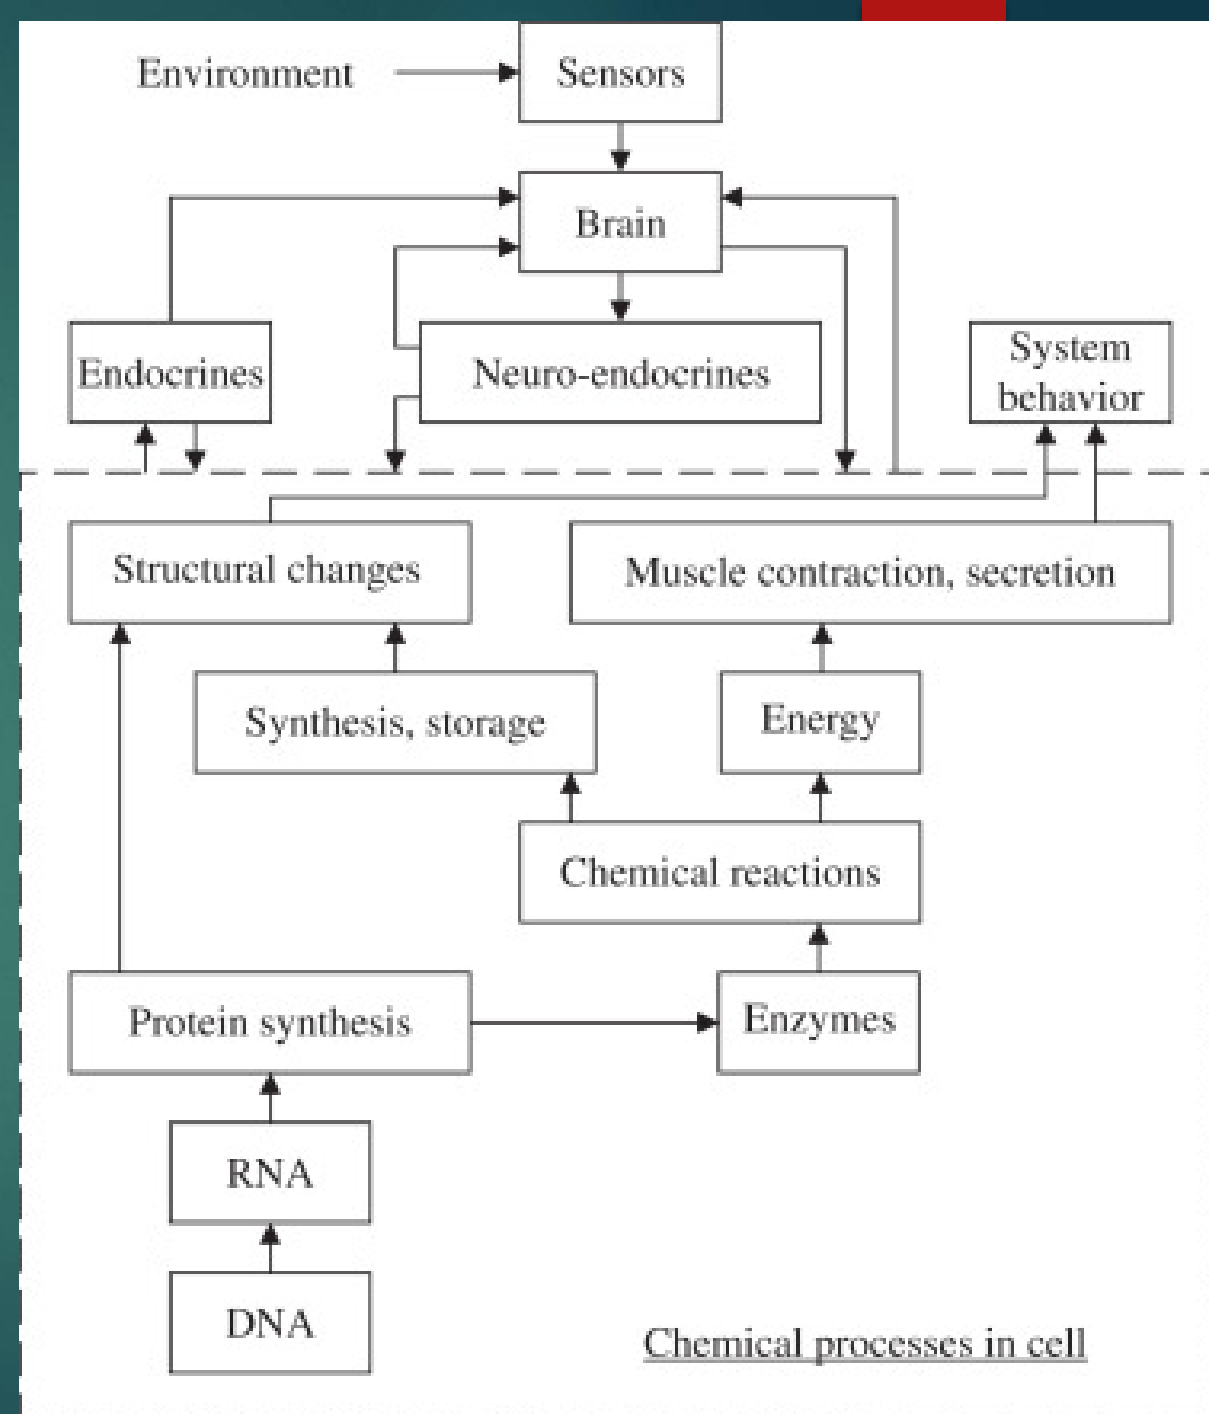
Environment

Sensors

Brain

Endocrines

Neuro-endocrines

System behavior

Structural changes

Muscle contraction, secretion

Synthesis, storage

Energy

Chemical reactions

Protein synthesis

Enzymes

RNA

DNA

Chemical processes in cell